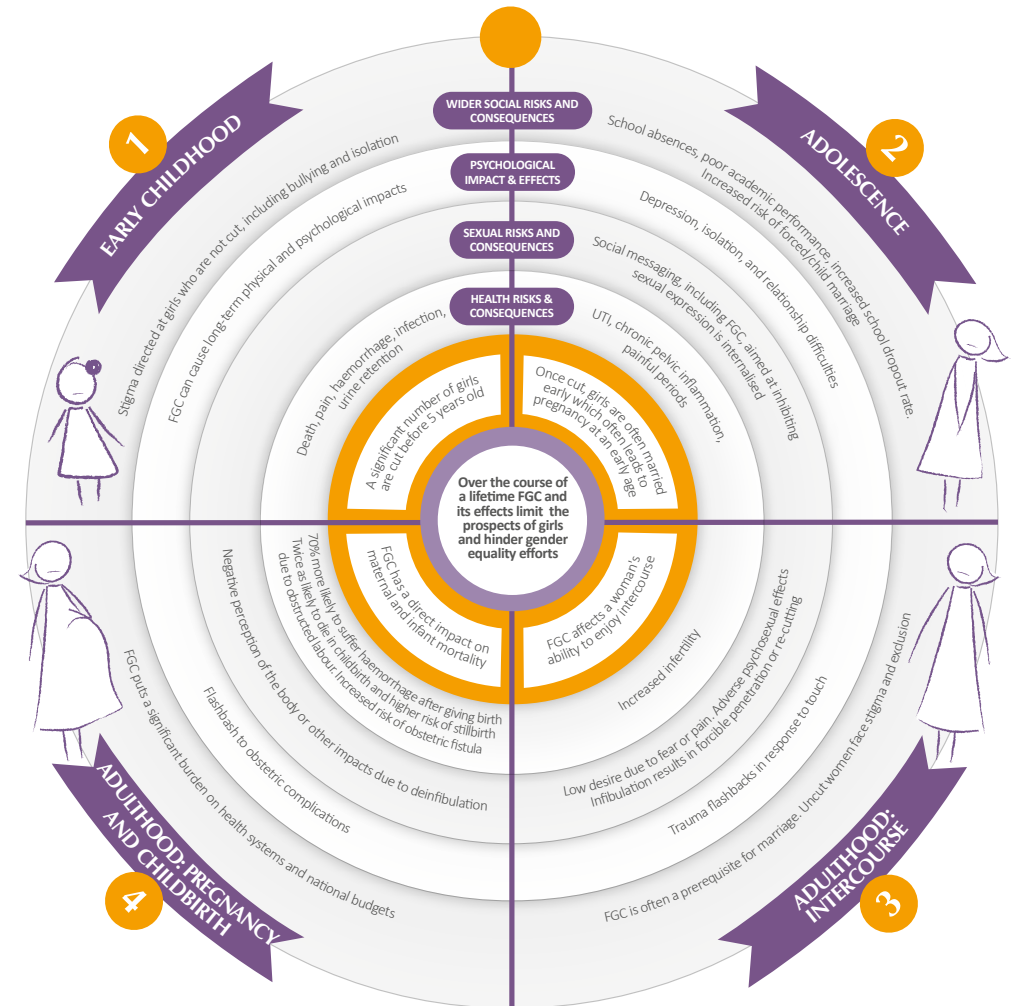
WIDER SOCIAL RISKS AND CONSEQUENCES

PSYCHOLOGICAL IMPACT & EFFECTS

SEXUAL RISKS AND CONSEQUENCES

HEALTH RISKS & CONSEQUENCES

1
EARLY CHILDHOOD

2
ADOLESCENCE

3
ADULTHOOD: INTERCOURSE

4
ADULTHOOD: PREGNANCY AND CHILDBIRTH

Over the course of a lifetime FGC and its effects limit the prospects of girls and hinder gender equality efforts

Stigma directed at girls who are not cut, including bullying and isolation

FGC can cause long-term physical and psychological impacts

Death, pain, haemorrhage, infection, urine retention

A significant number of girls are cut before 5 years old

School absences, poor academic performance, increased school dropout rate. Increased risk of forced/child marriage

Depression, isolation, and relationship difficulties

Social messaging, including FGC, aimed at inhibiting sexual expression is internalised

UTI, chronic pelvic inflammation, painful periods

Once cut, girls are often married early which often leads to pregnancy at an early age

FGC affects a woman's ability to enjoy intercourse

Increased infertility

Low desire due to fear or pain. Adverse psychosexual effects Infibulation results in forcible penetration or re-cutting

Trauma flashbacks in response to touch

FGC is often a prerequisite for marriage. Uncut women face stigma and exclusion

FGC has a direct impact on maternal and infant mortality

70% more likely to suffer haemorrhage after giving birth Twice as likely to die in childbirth and higher risk of stillbirth due to obstructed labour. Increased risk of obstetric fistula

Negative perception of the body or other impacts due to deinfibulation

Flashbash to obstetric complications

FGC puts a significant burden on health systems and national budgets